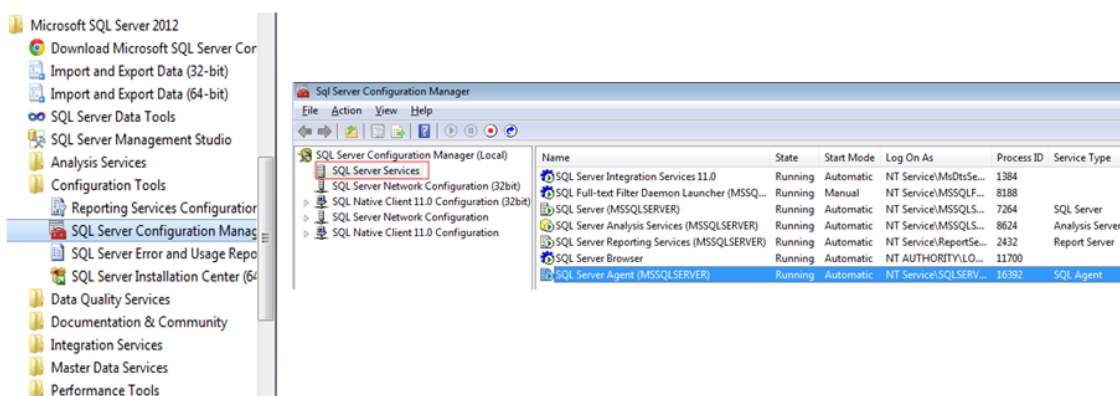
Microsoft SQL Server 2012
Download Microsoft SQL Server Cor
Import and Export Data (32-bit)
Import and Export Data (64-bit)
SQL Server Data Tools
SQL Server Management Studio
Analysis Services
Configuration Tools
Reporting Services Configuration
SQL Server Configuration Manag
SQL Server Error and Usage Repo
SQL Server Installation Center (64
Data Quality Services
Documentation & Community
Integration Services
Master Data Services
Performance Tools

Sql Server Configuration Manager
File Action View Help

SQL Server Configuration Manager (Local)
SQL Server Services
SQL Server Network Configuration (32bit)
SQL Native Client 11.0 Configuration (32bit)
SQL Server Network Configuration
SQL Native Client 11.0 Configuration

| Name | State | Start Mode | Log On As | Process ID | Service Type |
|---|---|---|---|---|---|
| SQL Server Integration Services 11.0 | Running | Automatic | NT Service\MsDtsSe... | 1384 | |
| SQL Full-text Filter Daemon Launcher (MSSQ... | Running | Manual | NT Service\MSSQLF... | 8188 | |
| SQL Server (MSSQLSERVER) | Running | Automatic | NT Service\MSSQLS... | 7264 | SQL Server |
| SQL Server Analysis Services (MSSQLSERVER) | Running | Automatic | NT Service\MSSQLS... | 8624 | Analysis Server |
| SQL Server Reporting Services (MSSQLSERVER) | Running | Automatic | NT Service\ReportSe... | 2432 | Report Server |
| SQL Server Browser | Running | Automatic | NT AUTHORITY\LO... | 11700 | |
| SQL Server Agent (MSSQLSERVER) | Running | Automatic | NT Service\SQLSERV... | 16392 | SQL Agent |